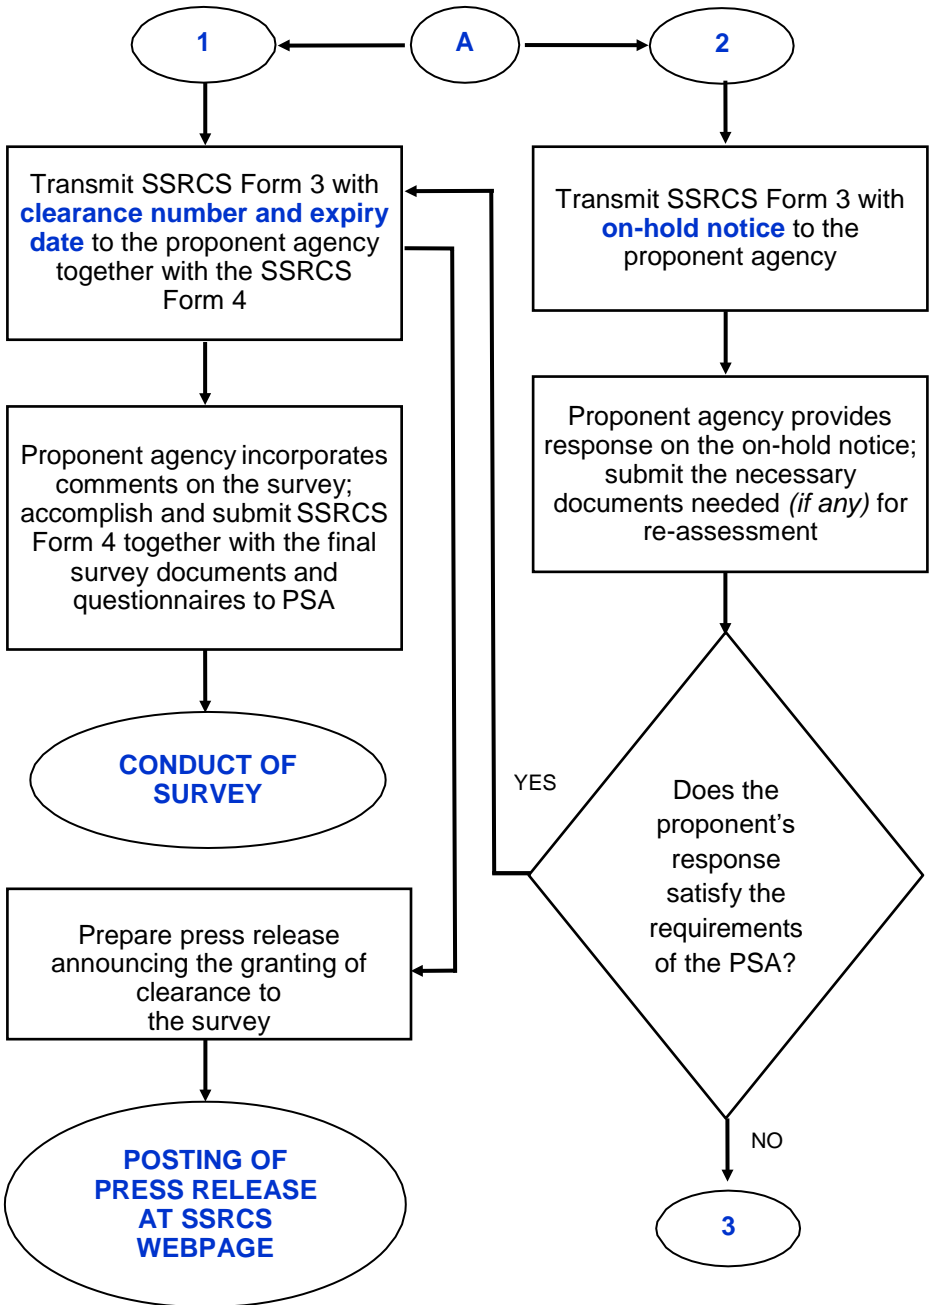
1

A

2

Transmit SSRCS Form 3 with **clearance number and expiry date** to the proponent agency together with the SSRCS Form 4

Transmit SSRCS Form 3 with **on-hold notice** to the proponent agency

Proponent agency incorporates comments on the survey; accomplish and submit SSRCS Form 4 together with the final survey documents and questionnaires to PSA

Proponent agency provides response on the on-hold notice; submit the necessary documents needed *(if any)* for re-assessment

CONDUCT OF SURVEY

YES

Does the proponent's response satisfy the requirements of the PSA?

Prepare press release announcing the granting of clearance to the survey

NO

POSTING OF PRESS RELEASE AT SSRCS WEBPAGE

3